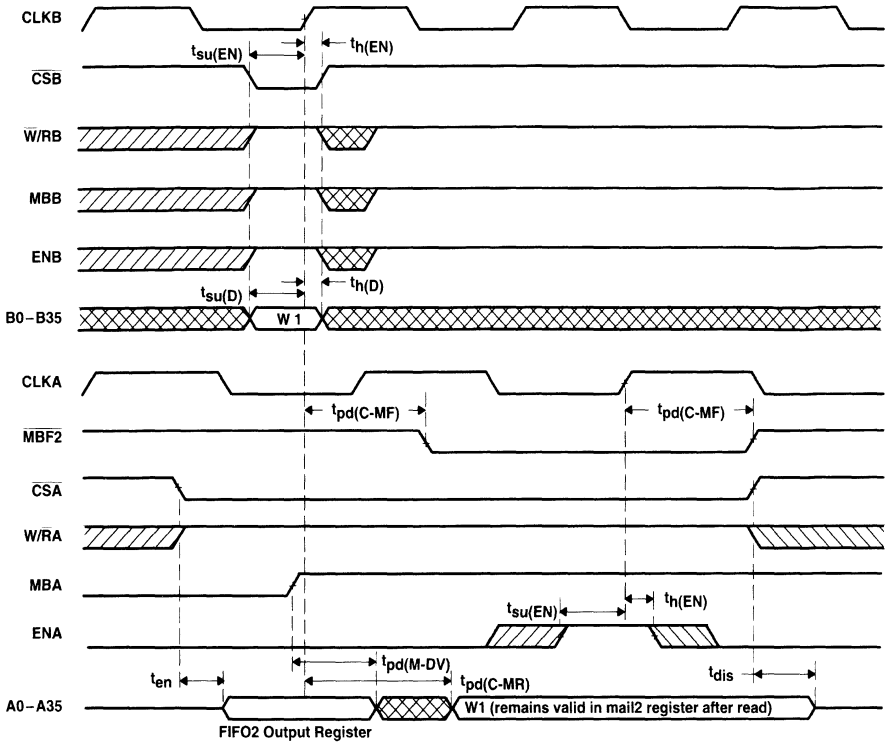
CLKB

$t_{su(EN)}$

$t_{h(EN)}$

$\overline{CSB}$

$\overline{W}/RB$

MBB

ENB

$t_{su(D)}$

$t_{h(D)}$

B0 – B35

W 1

CLKA

$t_{pd(C-MF)}$

$t_{pd(C-MF)}$

$\overline{MBF2}$

$\overline{CSA}$

$W/\overline{RA}$

MBA

$t_{su(EN)}$

$t_{h(EN)}$

ENA

$t_{pd(M-DV)}$

$t_{en}$

$t_{dis}$

$t_{pd(C-MR)}$

A0 – A35

W1 (remains valid in mail2 register after read)

FIFO2 Output Register